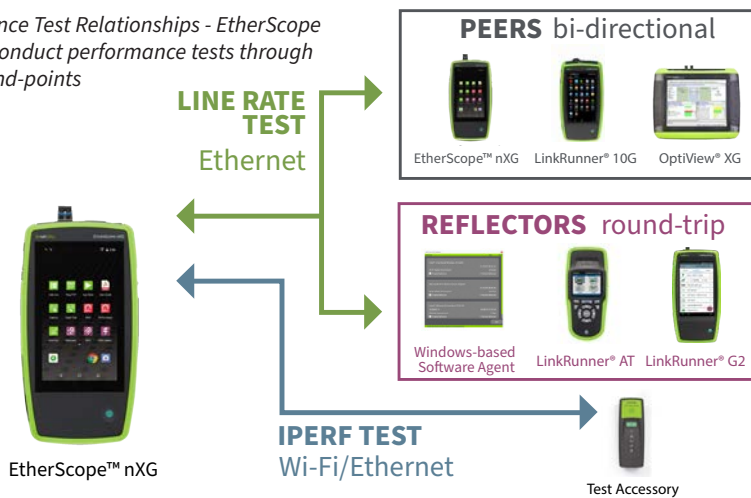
nce Test Relationships - EtherScope
onduct performance tests through
nd-points

LINE RATE TEST
Ethernet

PEERS bi-directional

EtherScope™ nXG LinkRunner® 10G OptiView® XG

REFLECTORS round-trip

Windows-based Software Agent LinkRunner® AT LinkRunner® G2

EtherScope™ nXG

IPERF TEST
Wi-Fi/Ethernet

Test Accessory